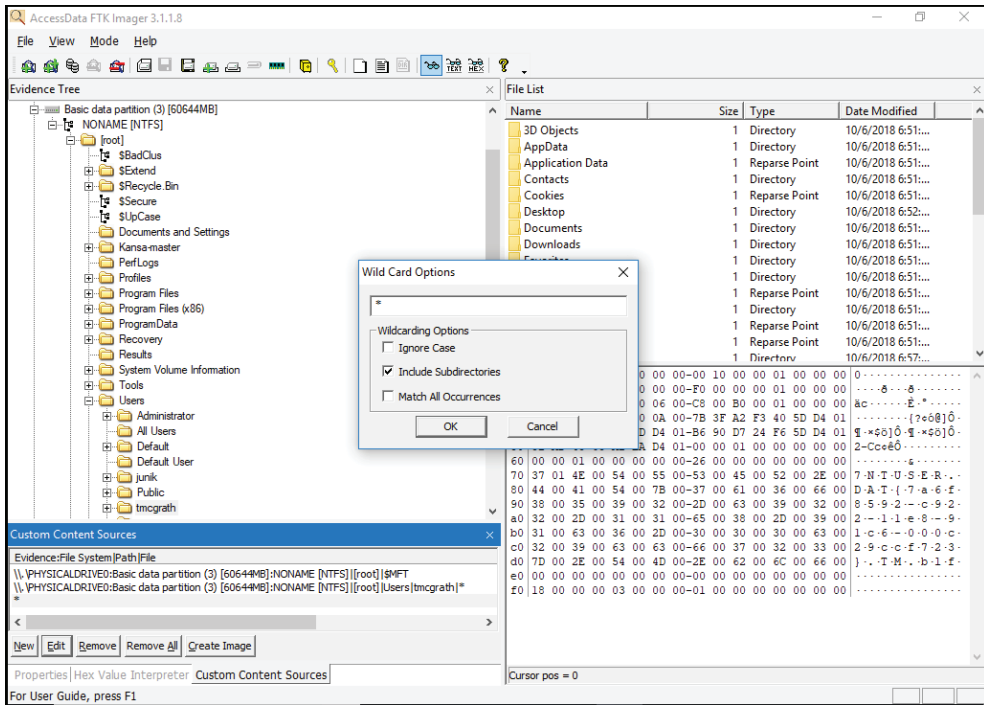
AccessData FTK Imager 3.1.1.8

File View Mode Help

Evidence Tree

Basic data partition (3) [60644MB]
NONAME [NTFS]
[root]
$BadClus
$Extend
$Recycle.Bin
$Secure
$UpCase
Documents and Settings
Kansa-master
PerfLogs
Profiles
Program Files
Program Files (x86)
ProgramData
Recovery
Results
System Volume Information
Tools
Users
Administrator
All Users
Default
Default User
junik
Public
tmcgrath

File List

| Name | Size | Type | Date Modified |
|---|---|---|---|
| 3D Objects | 1 | Directory | 10/6/2018 6:51:... |
| AppData | 1 | Directory | 10/6/2018 6:51:... |
| Application Data | 1 | Reparse Point | 10/6/2018 6:51:... |
| Contacts | 1 | Directory | 10/6/2018 6:51:... |
| Cookies | 1 | Reparse Point | 10/6/2018 6:51:... |
| Desktop | 1 | Directory | 10/6/2018 6:52:... |
| Documents | 1 | Directory | 10/6/2018 6:51:... |
| Downloads | 1 | Directory | 10/6/2018 6:51:... |
| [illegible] | 1 | Directory | 10/6/2018 6:51:... |
| | 1 | Directory | 10/6/2018 6:51:... |
| | 1 | Reparse Point | 10/6/2018 6:51:... |
| | 1 | Directory | 10/6/2018 6:51:... |
| | 1 | Reparse Point | 10/6/2018 6:51:... |
| | 1 | Reparse Point | 10/6/2018 6:51:... |
| | 1 | Directory | 10/6/2018 6:57:... |

Wild Card Options

*

Wildcarding Options
Ignore Case
Include Subdirectories
Match All Occurrences

OK Cancel

0 00 00-00 10 00 00 01 00 00 00
0 00 00-F0 00 00 00 01 00 00 00
6 00 00-C8 00 B0 00 01 00 00 00
0 0A 00-7B 3F A2 F3 40 5D D4 01
D D4 01-B6 90 D7 24 F6 5D D4 01
A D4 01-00 00 01 00 00 00 00 00
60 00 00 01 00 00 00 00-26 00 00 00 00 00 00 00
70 37 01 4E 00 54 00 55 00-53 00 45 00 52 00 2E 00 7·N·T·U·S·E·R·.·
80 44 00 41 00 54 00 7B 00-37 00 61 00 36 00 66 00 D·A·T·{·7·a·6·f·
90 38 00 35 00 39 00 32 00-2D 00 63 00 39 00 32 00 8·5·9·2·-·c·9·2·
a0 32 00 2D 00 31 00 31 00-65 00 38 00 2D 00 39 00 2·-·1·1·e·8·-·9·
b0 31 00 63 00 36 00 2D 00-30 00 30 00 30 00 63 00 1·c·6·-·0·0·0·c·
c0 32 00 39 00 63 00 63 00-66 00 37 00 32 00 33 00 2·9·c·c·f·7·2·3·
d0 7D 00 2E 00 54 00 4D 00-2E 00 62 00 6C 00 66 00 }·.·T·M·.·b·l·f·
e0 00 00 00 00 00 00 00 00-00 00 00 00 00 00 00 00
f0 18 00 00 00 03 00 00 00-01 00 00 00 00 00 00 00

Custom Content Sources

Evidence:File System|Path|File
\\.\PHYSICALDRIVE0:Basic data partition (3) [60644MB]:NONAME [NTFS]|[root]|$MFT
\\.\PHYSICALDRIVE0:Basic data partition (3) [60644MB]:NONAME [NTFS]|[root]|Users|tmcgrath|*
*

New Edit Remove Remove All Create Image

Properties Hex Value Interpreter Custom Content Sources

Cursor pos = 0

For User Guide, press F1